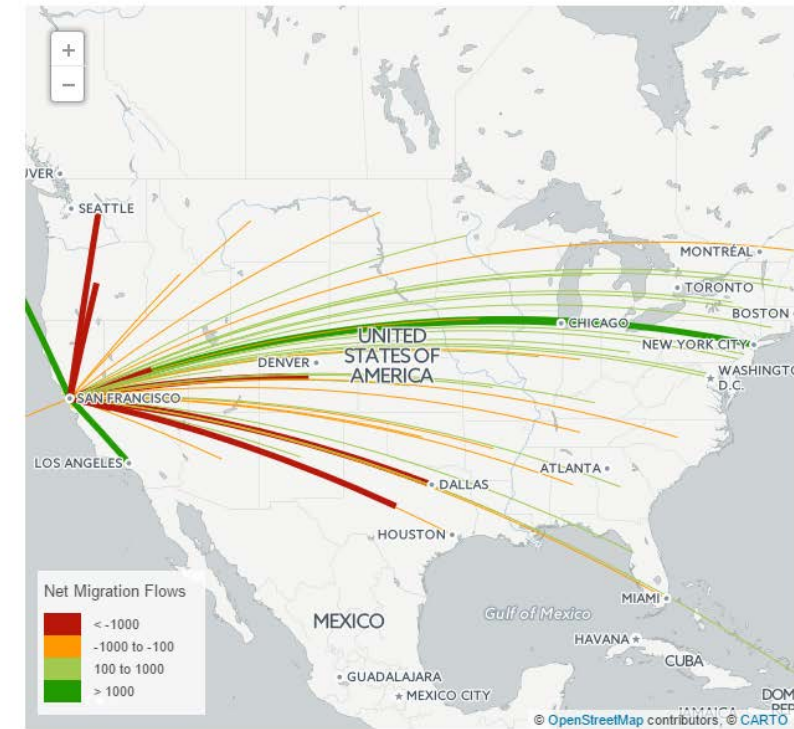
+
−

UVER
SEATTLE
MONTRÉAL
TORONTO
BOSTON
CHICAGO
NEW YORK CITY
UNITED STATES OF AMERICA
DENVER
WASHINGTO D.C.
SAN FRANCISCO
LOS ANGELES
ATLANTA
DALLAS
HOUSTON
MIAMI
Gulf of Mexico
HAVANA
CUBA
MEXICO
GUADALAJARA
MEXICO CITY
JAMAICA
DOM

Net Migration Flows
< -1000
-1000 to -100
100 to 1000
> 1000

© OpenStreetMap contributors, © CARTO